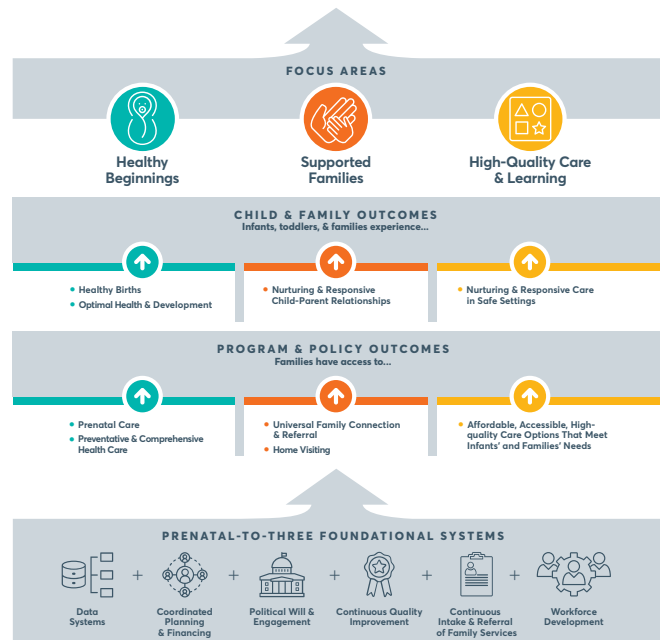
FOCUS AREAS

Healthy Beginnings

Supported Families

High-Quality Care & Learning

CHILD & FAMILY OUTCOMES
Infants, toddlers, & families experience...

• Healthy Births
• Optimal Health & Development

• Nurturing & Responsive Child-Parent Relationships

• Nurturing & Responsive Care in Safe Settings

PROGRAM & POLICY OUTCOMES
Families have access to...

• Prenatal Care
• Preventative & Comprehensive Health Care

• Universal Family Connection & Referral
• Home Visiting

• Affordable, Accessible, High-quality Care Options That Meet Infants' and Families' Needs

PRENATAL-TO-THREE FOUNDATIONAL SYSTEMS

Data Systems + Coordinated Planning & Financing + Political Will & Engagement + Continuous Quality Improvement + Continuous Intake & Referral of Family Services + Workforce Development